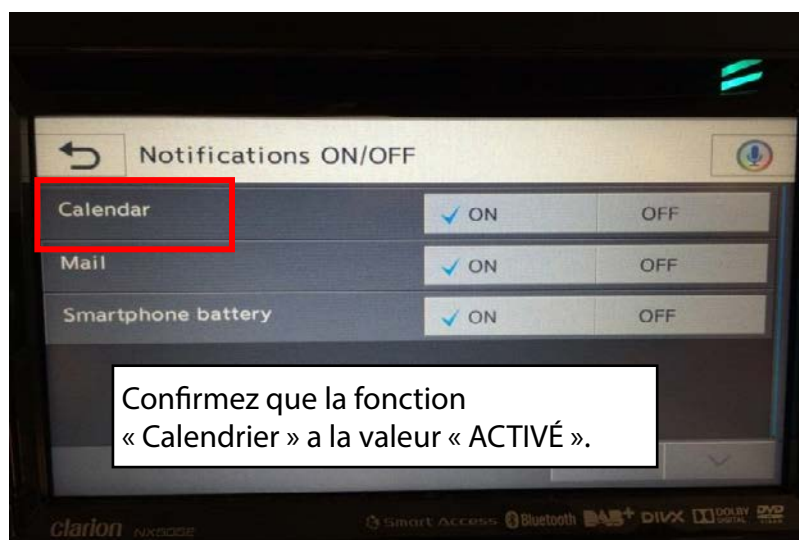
Notifications ON/OFF

| | | |
|---|---|---|
| Calendar | ✓ ON | OFF |
| Mail | ✓ ON | OFF |
| Smartphone battery | ✓ ON | OFF |

Confirmez que la fonction « Calendrier » a la valeur « ACTIVÉ ».

clarion NX505E

Smart Access Bluetooth DAB+ DIVX DOLBY DIGITAL DVD